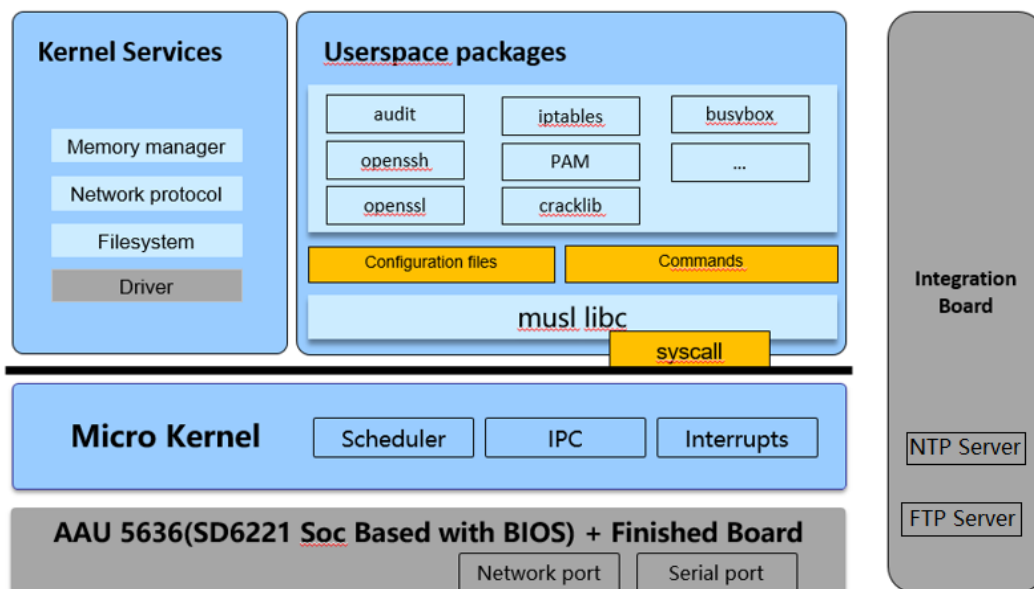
Kernel Services

Memory manager

Network protocol

Filesystem

Driver

Userspace packages

audit

iptables

busybox

openssh

PAM

...

openssl

cracklib

Configuration files

Commands

musl libc

syscall

Integration Board

Micro Kernel

Scheduler

IPC

Interrupts

NTP Server

FTP Server

AAU 5636(SD6221 Soc Based with BIOS) + Finished Board

Network port

Serial port